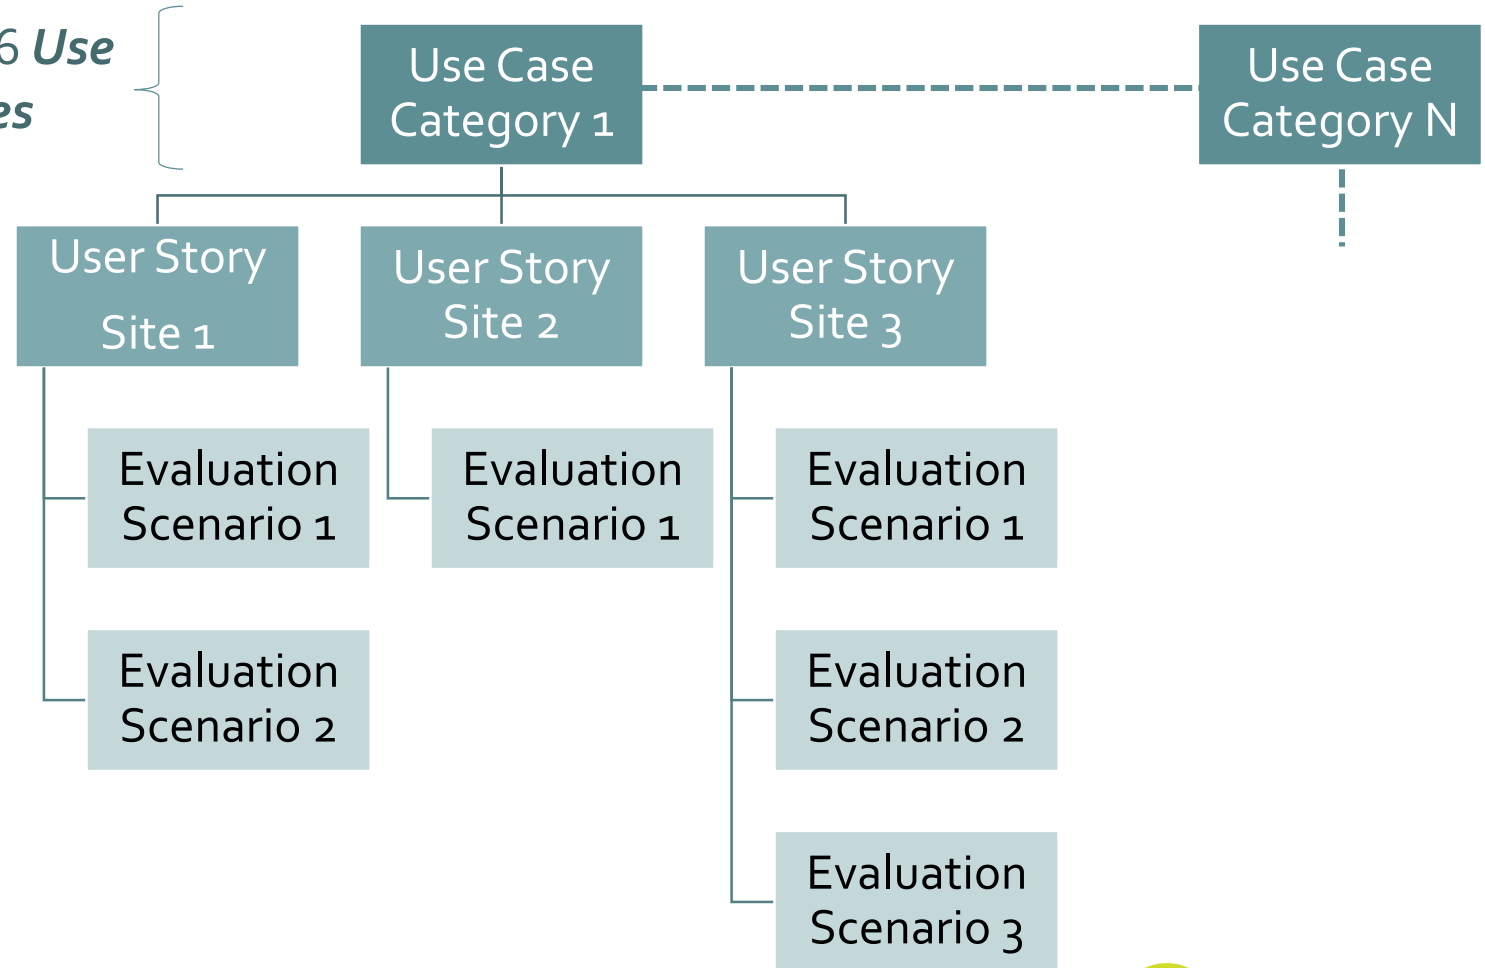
6 Use
es

Use Case Category 1

Use Case Category N

User Story Site 1

User Story Site 2

User Story Site 3

Evaluation Scenario 1

Evaluation Scenario 2

Evaluation Scenario 1

Evaluation Scenario 1

Evaluation Scenario 2

Evaluation Scenario 3